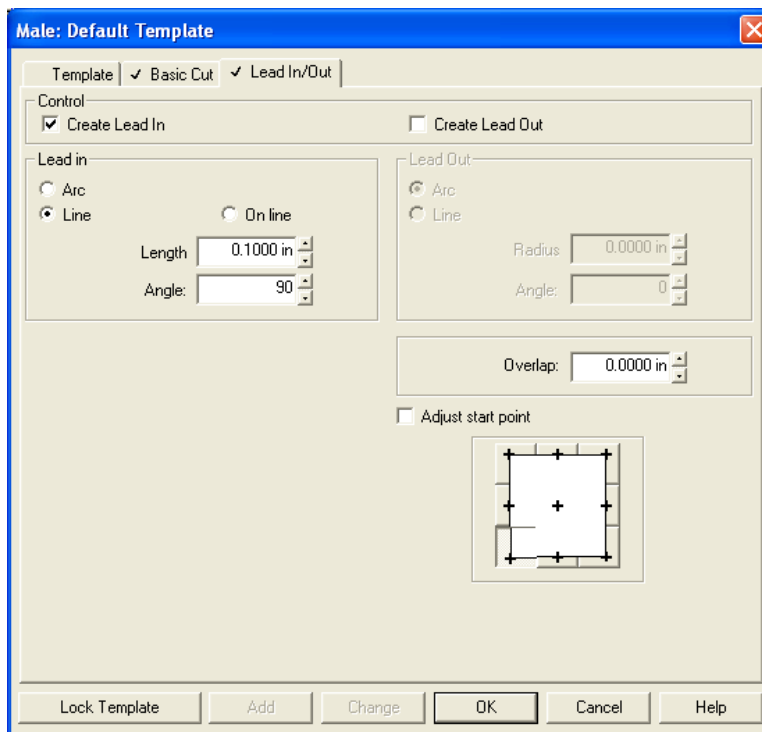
Male: Default Template

Template | ✓ Basic Cut | ✓ Lead In/Out

Control
Create Lead In
Create Lead Out

Lead in
Arc
Line
On line
Length 0.1000 in
Angle: 90

Lead Out
Arc
Line
Radius 0.0000 in
Angle: 0

Overlap: 0.0000 in

Adjust start point

Lock Template | Add | Change | OK | Cancel | Help